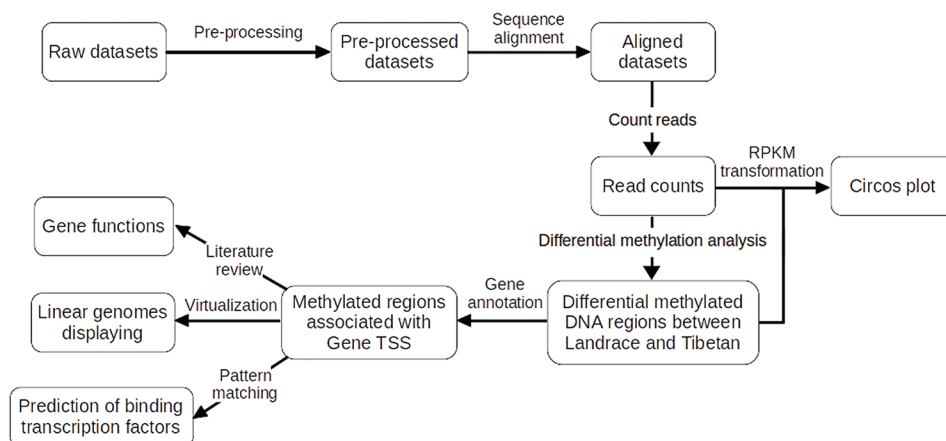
Raw datasets

Pre-processing

Pre-processed datasets

Sequence alignment

Aligned datasets

Count reads

Read counts

RPKM transformation

Circos plot

Differential methylation analysis

Differential methylated DNA regions between Landrace and Tibetan

Gene annotation

Methylated regions associated with Gene TSS

Literature review

Gene functions

Virtualization

Linear genomes displaying

Pattern matching

Prediction of binding transcription factors